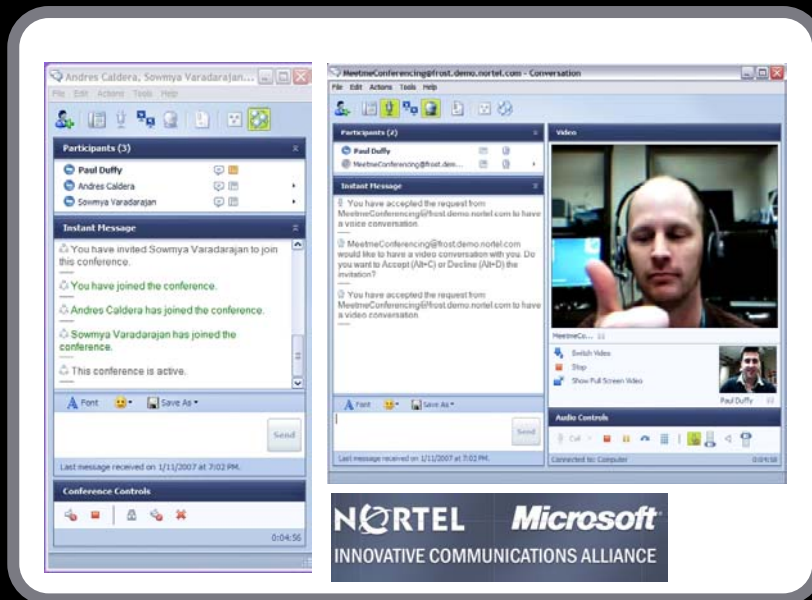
Andres Caldera, Sowmya Varadarajan...

File Edit Actions Tools Help

Participants (3)

Paul Duffy

Andres Caldera

Sowmya Varadarajan

Instant Message

You have invited Sowmya Varadarajan to join this conference.

You have joined the conference.

Andres Caldera has joined the conference.

Sowmya Varadarajan has joined the conference.

This conference is active.

Font

Save As

Send

Last message received on 1/11/2007 at 7:02 PM.

Conference Controls

0:04:56

MeetmeConferencing@frost.demo.nortel.com - Conversation

File Edit Actions Tools Help

Participants (2)

Paul Duffy

MeetmeConferencing@frost.dem...

Instant Message

You have accepted the request from MeetmeConferencing@frost.demo.nortel.com to have a voice conversation.

MeetmeConferencing@frost.demo.nortel.com would like to have a video conversation with you. Do you want to Accept (Alt+C) or Decline (Alt+D) the invitation?

You have accepted the request from MeetmeConferencing@frost.demo.nortel.com to have a video conversation.

Font

Save As

Send

Last message received on 1/11/2007 at 7:02 PM.

Video

MeetmeCo...

Switch Video

Stop

Show Full Screen Video

Paul Duffy

Audio Controls

Call

Connected to: Computer

0:04:50

NORTEL Microsoft

INNOVATIVE COMMUNICATIONS ALLIANCE